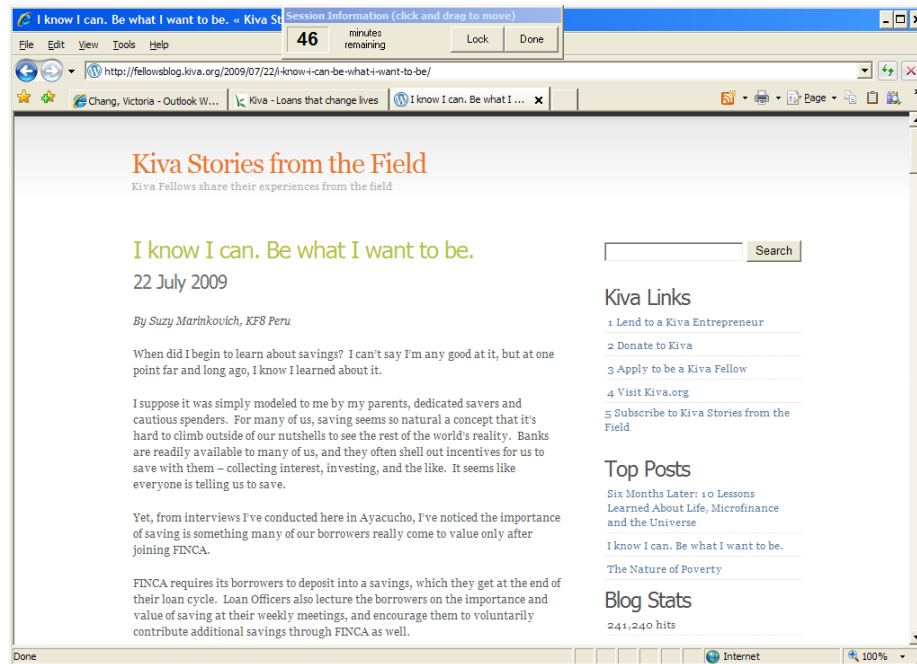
I know I can. Be what I want to be. « Kiva St

Session Information (click and drag to move)
46 minutes remaining
Lock
Done

File Edit View Tools Help

http://fellowsblog.kiva.org/2009/07/22/i-know-i-can-be-what-i-want-to-be/

Chang, Victoria - Outlook W...
Kiva - Loans that change lives
I know I can. Be what I ...

Page

Kiva Stories from the Field
Kiva Fellows share their experiences from the field

I know I can. Be what I want to be.
22 July 2009

By Suzy Marinkovich, KF8 Peru

When did I begin to learn about savings? I can't say I'm any good at it, but at one point far and long ago, I know I learned about it.

I suppose it was simply modeled to me by my parents, dedicated savers and cautious spenders. For many of us, saving seems so natural a concept that it's hard to climb outside of our nutshells to see the rest of the world's reality. Banks are readily available to many of us, and they often shell out incentives for us to save with them – collecting interest, investing, and the like. It seems like everyone is telling us to save.

Yet, from interviews I've conducted here in Ayacucho, I've noticed the importance of saving is something many of our borrowers really come to value only after joining FINCA.

FINCA requires its borrowers to deposit into a savings, which they get at the end of their loan cycle. Loan Officers also lecture the borrowers on the importance and value of saving at their weekly meetings, and encourage them to voluntarily contribute additional savings through FINCA as well.

Search

Kiva Links
1 Lend to a Kiva Entrepreneur
2 Donate to Kiva
3 Apply to be a Kiva Fellow
4 Visit Kiva.org
5 Subscribe to Kiva Stories from the Field

Top Posts
Six Months Later: 10 Lessons Learned About Life, Microfinance and the Universe
I know I can. Be what I want to be.
The Nature of Poverty

Blog Stats
241,240 hits

Done
Internet
100%